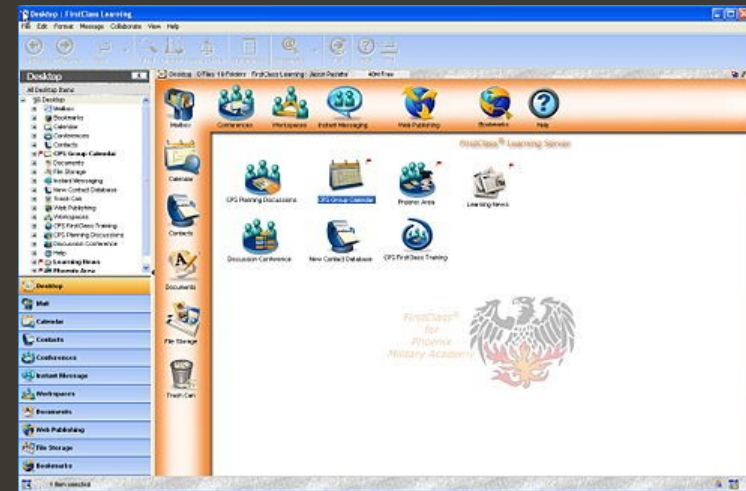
Desktop | FirstClass Learning

File Edit Format Message Collaborate View Help

Desktop

All Desktop Items

Desktop
Mailbox
Bookmarks
Calendar
Conferences
Contacts
CPS Group Calendar
Documents
File Storage
Instant Messaging
New Contact Database
Trash Can
Web Publishing
Workspaces
CPS FirstClass Training
CPS Planning Discussions
Discussion Conference
Help
Learning News
Phoenix Area

Desktop
Mail
Calendar
Contacts
Conferences
Instant Message
Workspaces
Documents
Web Publishing
File Storage
Bookmarks

Desktop Offline 18 Folders FirstClass Learning About Portable 40m free

Mailbox
Conferences
Workspaces
Instant Messaging
Web Publishing
Bookmarks
Help

Calendar
Contacts
Documents
File Storage
Trash Can

FirstClass® Learning Server

CPS Planning Discussions
CPS Group Calendar
Phoenix Area
Learning News
Discussion Conference
New Contact Database
CPS FirstClass Training

FirstClass® for Phoenix Military Academy

1 Item selected